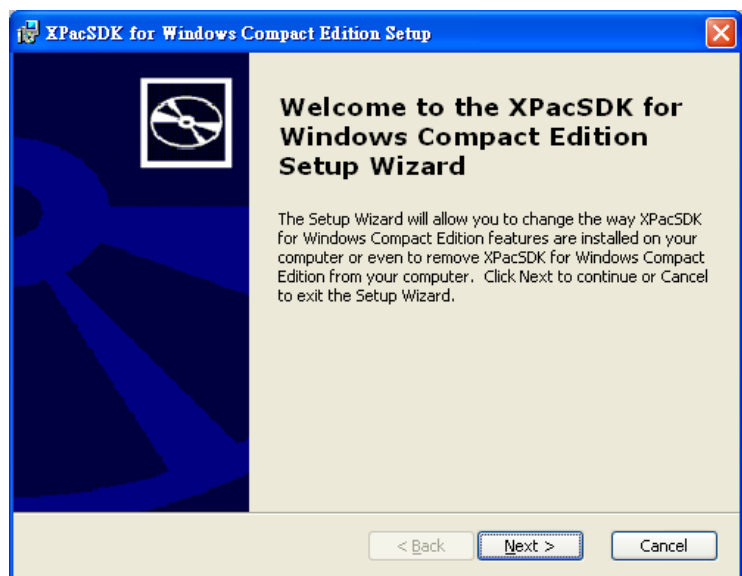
XPacSDK for Windows Compact Edition Setup

Welcome to the XPacSDK for Windows Compact Edition Setup Wizard

The Setup Wizard will allow you to change the way XPacSDK for Windows Compact Edition features are installed on your computer or even to remove XPacSDK for Windows Compact Edition from your computer. Click Next to continue or Cancel to exit the Setup Wizard.

< Back

Next >

Cancel